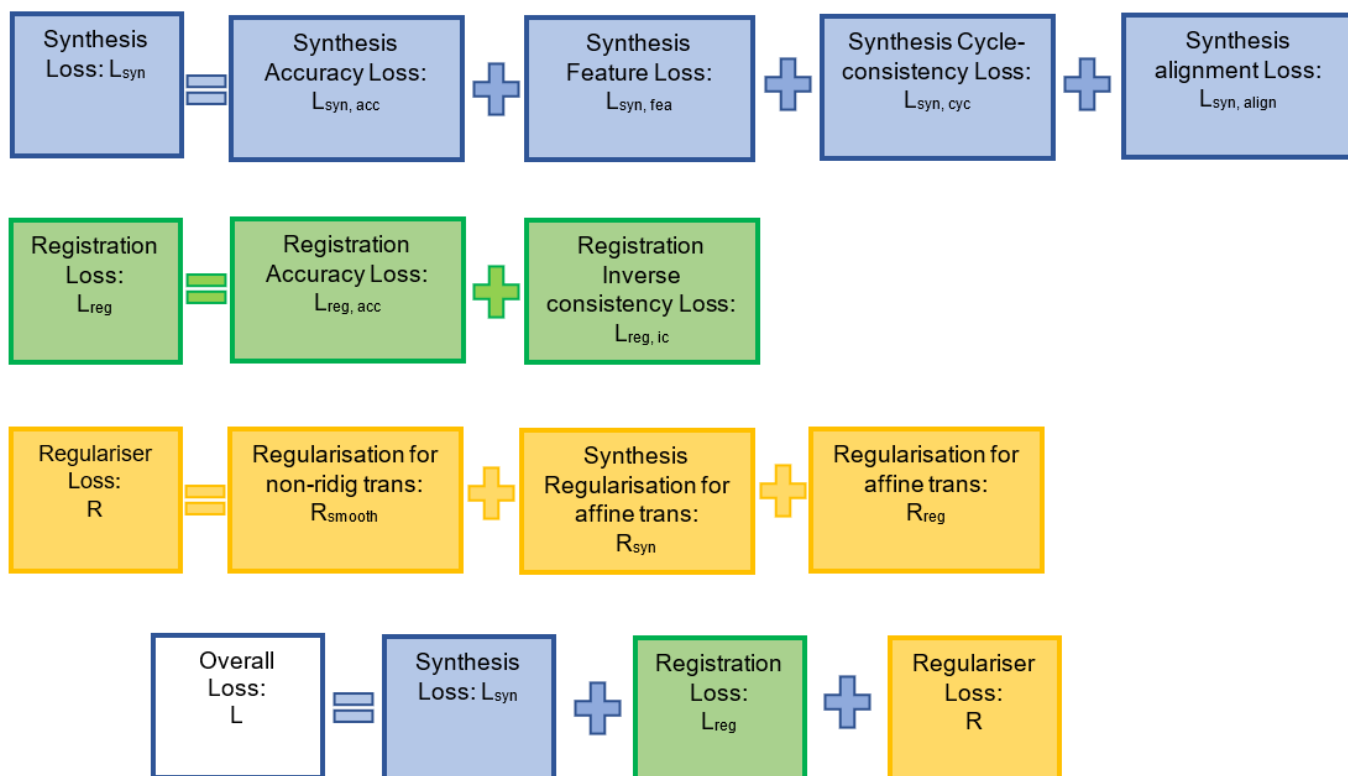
Synthesis Loss: $L_{syn}$ = Synthesis Accuracy Loss: $L_{syn, acc}$ + Synthesis Feature Loss: $L_{syn, fea}$ + Synthesis Cycle-consistency Loss: $L_{syn, cyc}$ + Synthesis alignment Loss: $L_{syn, align}$

Registration Loss: $L_{reg}$ = Registration Accuracy Loss: $L_{reg, acc}$ + Registration Inverse consistency Loss: $L_{reg, ic}$

Regulariser Loss: R = Regularisation for non-ridig trans: $R_{smooth}$ + Synthesis Regularisation for affine trans: $R_{syn}$ + Regularisation for affine trans: $R_{reg}$

Overall Loss: L = Synthesis Loss: $L_{syn}$ + Registration Loss: $L_{reg}$ + Regulariser Loss: R